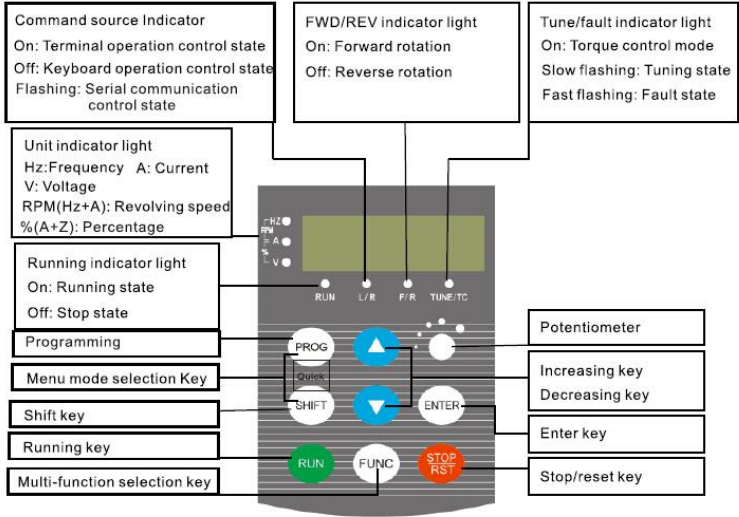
Command source Indicator
On: Terminal operation control state
Off: Keyboard operation control state
Flashing: Serial communication control state

FWD/REV indicator light
On: Forward rotation
Off: Reverse rotation

Tune/fault indicator light
On: Torque control mode
Slow flashing: Tuning state
Fast flashing: Fault state

Unit indicator light
Hz:Frequency A: Current
V: Voltage
RPM(Hz+A): Revolving speed
%(A+Z): Percentage

HZ
RPM
A
%
V

Running indicator light
On: Running state
Off: Stop state

RUN L/R F/R TUNE/TC

Programming

Menu mode selection Key

Shift key

Running key

Multi-function selection key

PROG
Quick
SHIFT
ENTER
RUN
FUNC
STOP
RST

Potentiometer

Increasing key
Decreasing key

Enter key

Stop/reset key